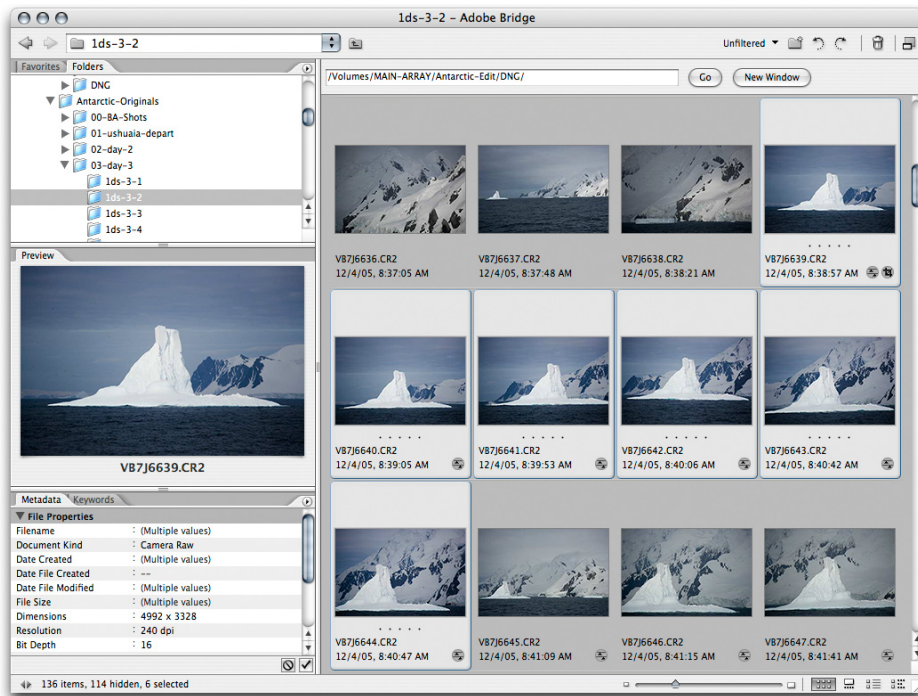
1ds-3-2 - Adobe Bridge

1ds-3-2

Unfiltered

Favorites Folders

DNG
Antarctic-Originals
00-BA-Shots
01-ushuaia-depart
02-day-2
03-day-3
1ds-3-1
1ds-3-2
1ds-3-3
1ds-3-4

/Volumes/MAIN-ARRAY/Antarctic-Edit/DNG/

Go

New Window

Preview

VB7J6639.CR2

Metadata Keywords

File Properties

| | |
|---|---|
| Filename | : (Multiple values) |
| Document Kind | : Camera Raw |
| Date Created | : (Multiple values) |
| Date File Created | : -- |
| Date File Modified | : (Multiple values) |
| File Size | : (Multiple values) |
| Dimensions | : 4992 x 3328 |
| Resolution | : 240 dpi |
| Bit Depth | : 16 |

VB7J6636.CR2
12/4/05, 8:37:05 AM

VB7J6637.CR2
12/4/05, 8:37:48 AM

VB7J6638.CR2
12/4/05, 8:38:21 AM

VB7J6639.CR2
12/4/05, 8:38:57 AM

VB7J6640.CR2
12/4/05, 8:39:05 AM

VB7J6641.CR2
12/4/05, 8:39:53 AM

VB7J6642.CR2
12/4/05, 8:40:06 AM

VB7J6643.CR2
12/4/05, 8:40:42 AM

VB7J6644.CR2
12/4/05, 8:40:47 AM

VB7J6645.CR2
12/4/05, 8:41:09 AM

VB7J6646.CR2
12/4/05, 8:41:15 AM

VB7J6647.CR2
12/4/05, 8:41:41 AM

136 items, 114 hidden, 6 selected